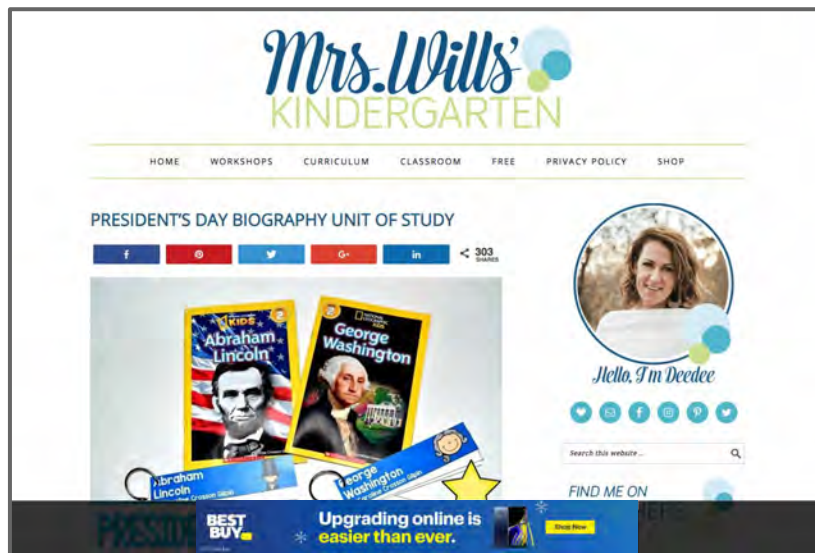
Mrs. Wills'
KINDERGARTEN

HOME WORKSHOPS CURRICULUM CLASSROOM FREE PRIVACY POLICY SHOP

PRESIDENT'S DAY BIOGRAPHY UNIT OF STUDY

f
G+
in
303 SHARES

KIDS
Abraham Lincoln

NATIONAL GEOGRAPHIC KIDS
George Washington

Abraham Lincoln
George Washington

Hello, I'm Deedee

Search this website...

FIND ME ON

BEST BUY
Upgrading online is easier than ever.
Shop Now